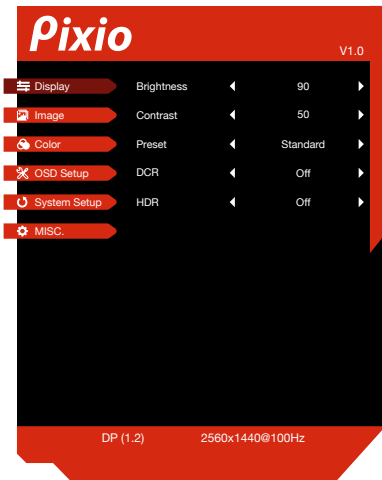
Pixio
V1.0

Display
Image
Color
OSD Setup
System Setup
MISC.

| | | |
|---|---|---|
| Brightness | ◀ 90 ▶ |
| Contrast | ◀ 50 ▶ |
| Preset | ◀ Standard ▶ |
| DCR | ◀ Off ▶ |
| HDR | ◀ Off ▶ |

DP (1.2) 2560x1440@100Hz